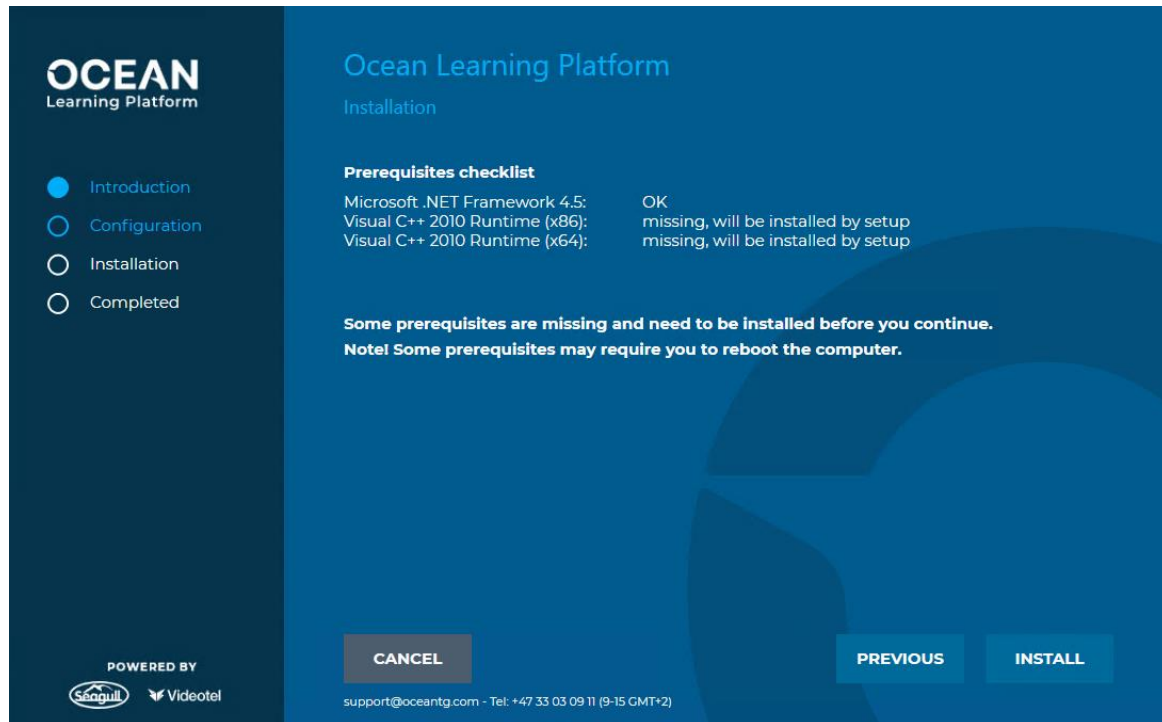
OCEAN
Learning Platform

Introduction
Configuration
Installation
Completed

POWERED BY
Seagull Videotel

Ocean Learning Platform
Installation

Prerequisites checklist
Microsoft .NET Framework 4.5: OK
Visual C++ 2010 Runtime (x86): missing, will be installed by setup
Visual C++ 2010 Runtime (x64): missing, will be installed by setup

Some prerequisites are missing and need to be installed before you continue.
Note! Some prerequisites may require you to reboot the computer.

CANCEL
PREVIOUS
INSTALL

support@oceantg.com - Tel: +47 33 03 09 11 (9-15 GMT+2)